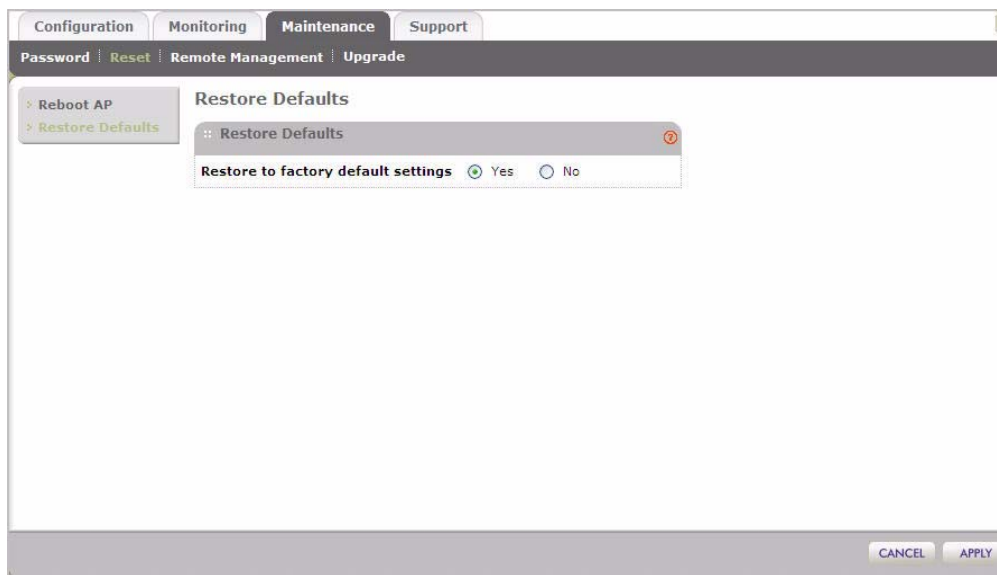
Configuration Monitoring Maintenance Support

Password | Reset | Remote Management | Upgrade

› Reboot AP
› Restore Defaults

Restore Defaults

Restore Defaults

Restore to factory default settings Yes No

CANCEL APPLY